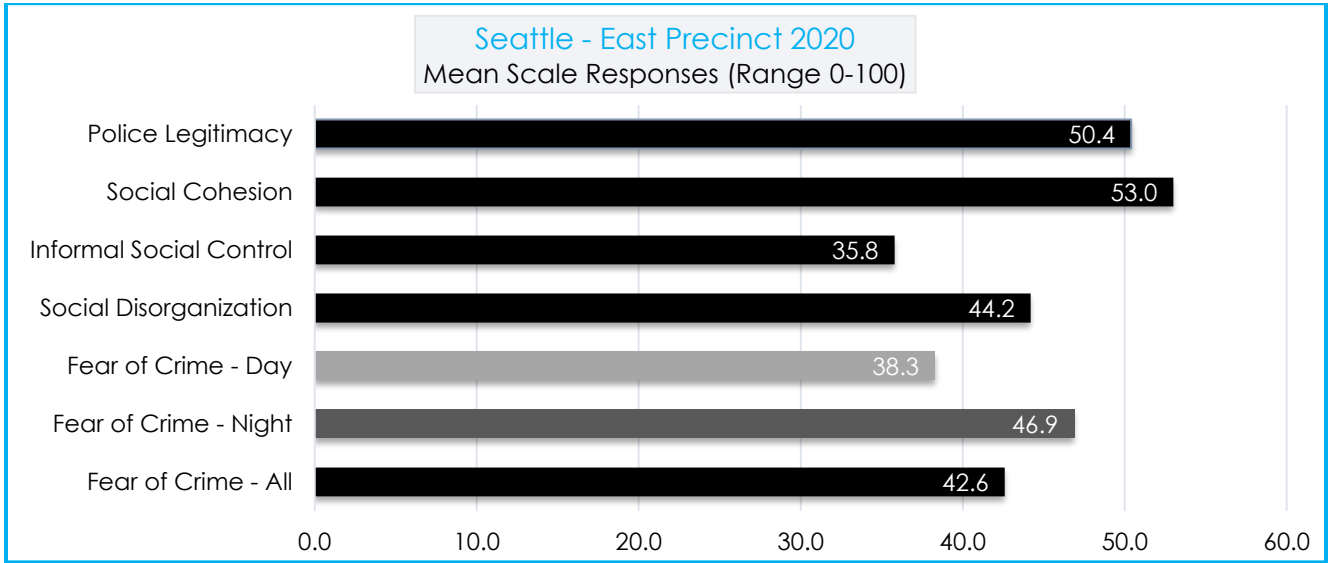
Seattle - East Precinct 2020
Mean Scale Responses (Range 0-100)

| | |
|---|---|
| Police Legitimacy | 50.4 |
| Social Cohesion | 53.0 |
| Informal Social Control | 35.8 |
| Social Disorganization | 44.2 |
| Fear of Crime - Day | 38.3 |
| Fear of Crime - Night | 46.9 |
| Fear of Crime - All | 42.6 |

0.0 10.0 20.0 30.0 40.0 50.0 60.0